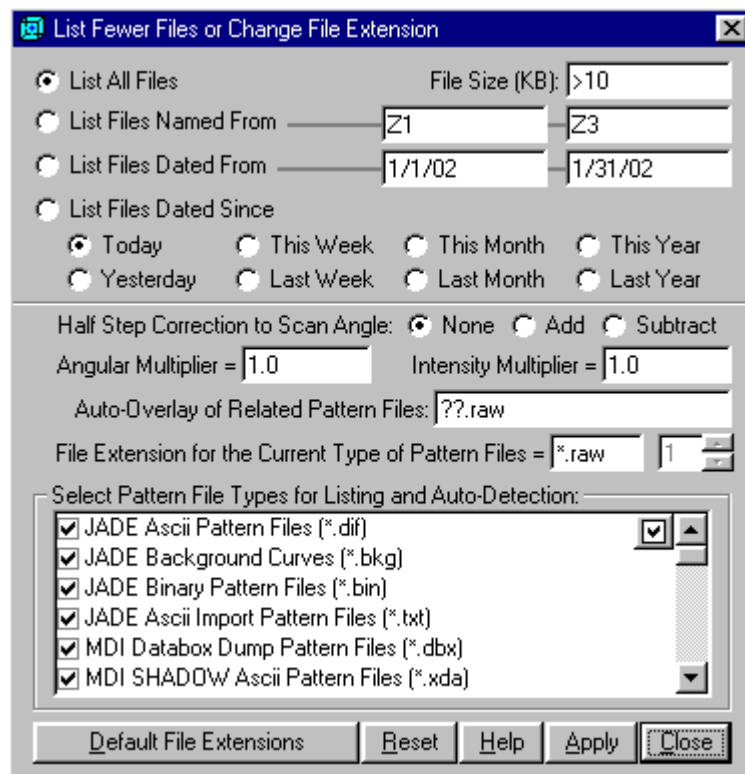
List Fewer Files or Change File Extension

List All Files

File Size (KB): >10

List Files Named From Z1 Z3

List Files Dated From 1/1/02 1/31/02

List Files Dated Since

Today This Week This Month This Year

Yesterday Last Week Last Month Last Year

Half Step Correction to Scan Angle: None Add Subtract

Angular Multiplier = 1.0 Intensity Multiplier = 1.0

Auto-Overlay of Related Pattern Files: ??.raw

File Extension for the Current Type of Pattern Files = *.raw 1

Select Pattern File Types for Listing and Auto-Detection:

JADE Ascii Pattern Files (*.dif)

JADE Background Curves (*.bkg)

JADE Binary Pattern Files (*.bin)

JADE Ascii Import Pattern Files (*.txt)

MDI Databox Dump Pattern Files (*.dbx)

MDI SHADOW Ascii Pattern Files (*.xda)

Default File Extensions Reset Help Apply Close